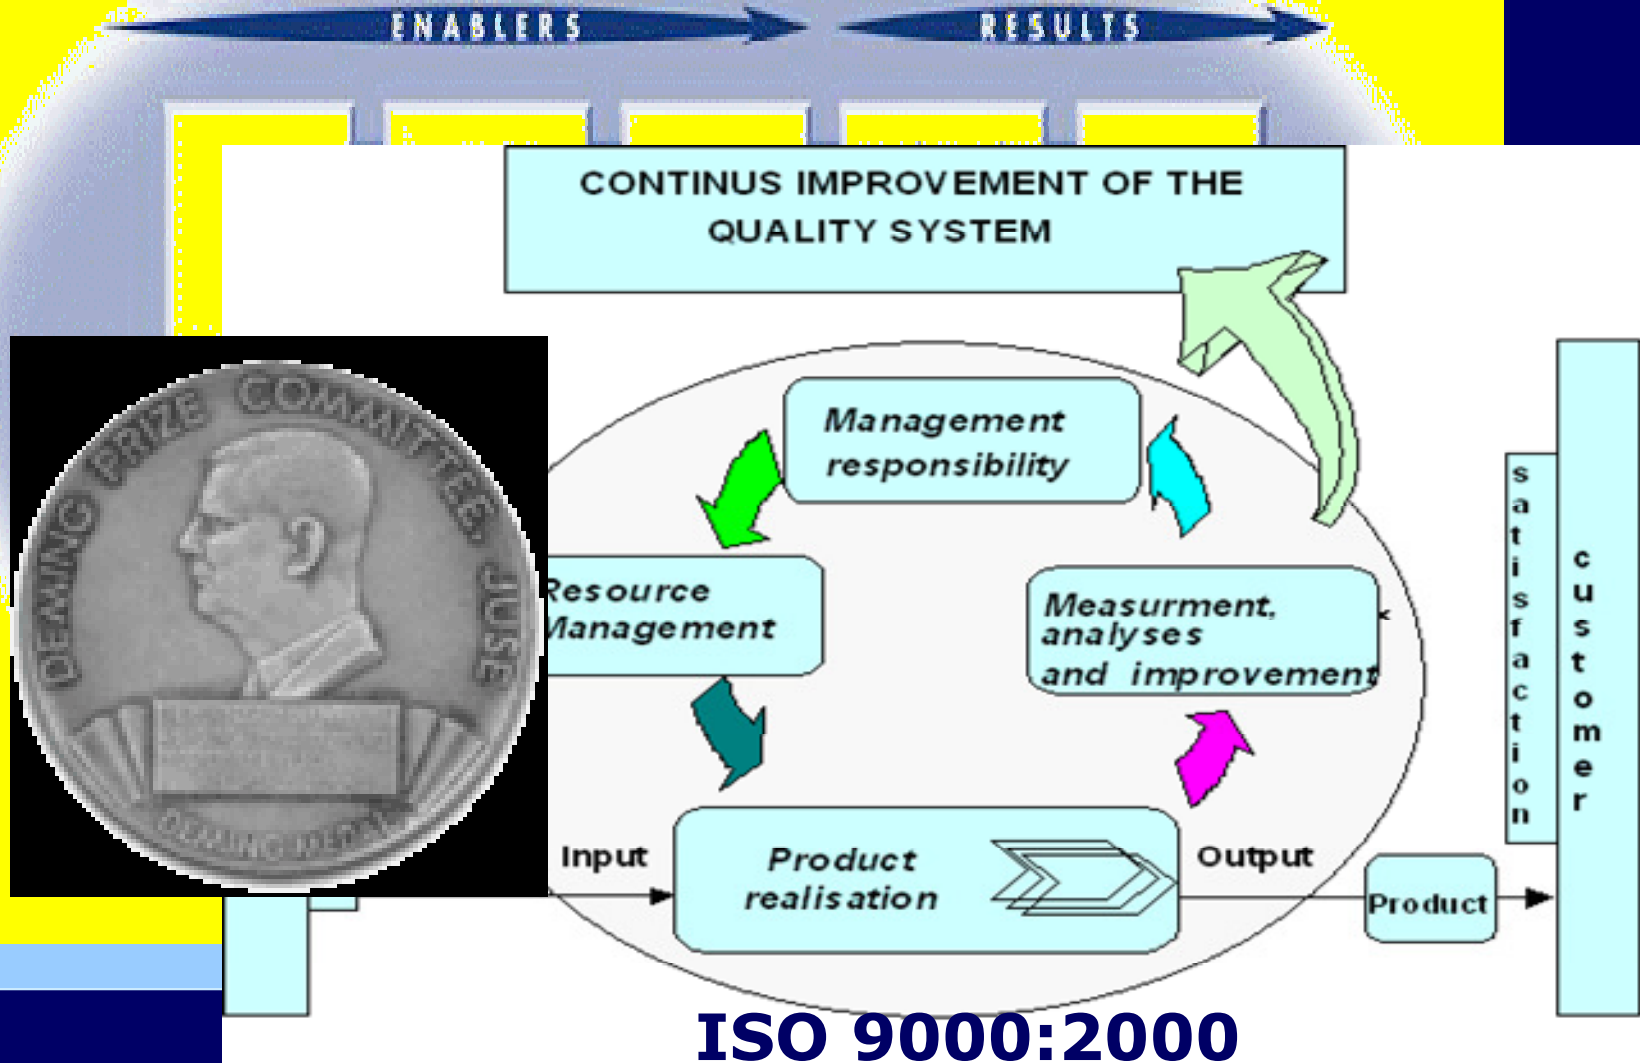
ENABLERS

RESULTS

CONTINUS IMPROVEMENT OF THE QUALITY SYSTEM

DEMING PRIZE COMMITTEE JUSE

DEMING MEDAL

Management responsibility

Resource Management

Measurment, analyses and improvement

satisfaction

customer

Input

Product realisation

Output

Product

ISO 9000:2000